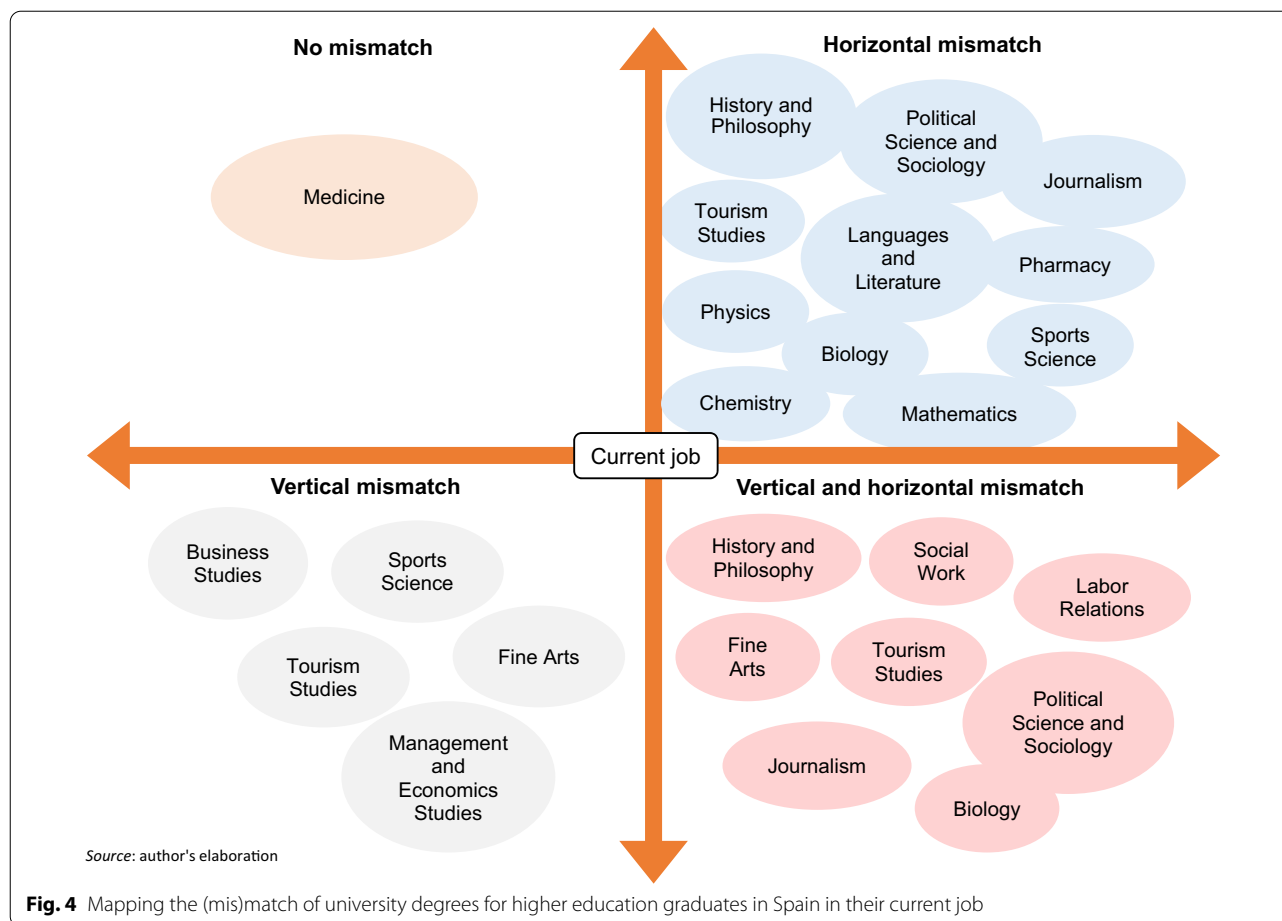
No mismatch

Medicine

Horizontal mismatch

History and Philosophy

Political Science and Sociology

Journalism

Tourism Studies

Languages and Literature

Pharmacy

Physics

Biology

Sports Science

Chemistry

Mathematics

Current job

Vertical mismatch

Business Studies

Sports Science

Tourism Studies

Fine Arts

Management and Economics Studies

Vertical and horizontal mismatch

History and Philosophy

Social Work

Labor Relations

Fine Arts

Tourism Studies

Political Science and Sociology

Journalism

Biology

*Source*: author's elaboration

**Fig. 4** Mapping the (mis)match of university degrees for higher education graduates in Spain in their current job